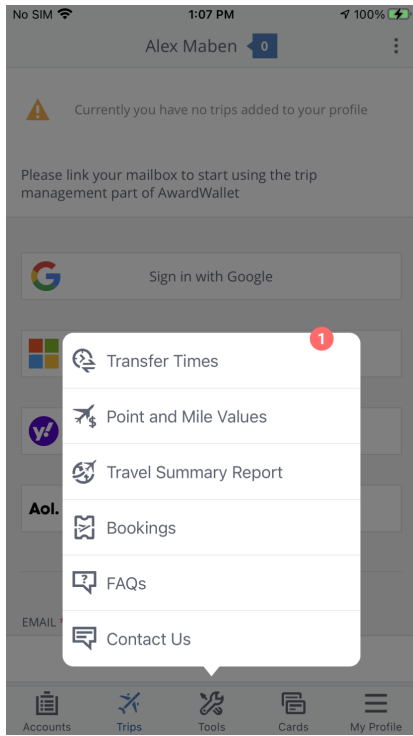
No SIM 1:07 PM 100%

Alex Maben 0

Currently you have no trips added to your profile

Please link your mailbox to start using the trip management part of AwardWallet

Sign in with Google

Aol.

EMAIL

1

Transfer Times

Point and Mile Values

Travel Summary Report

Bookings

FAQs

Contact Us

Accounts Trips Tools Cards My Profile